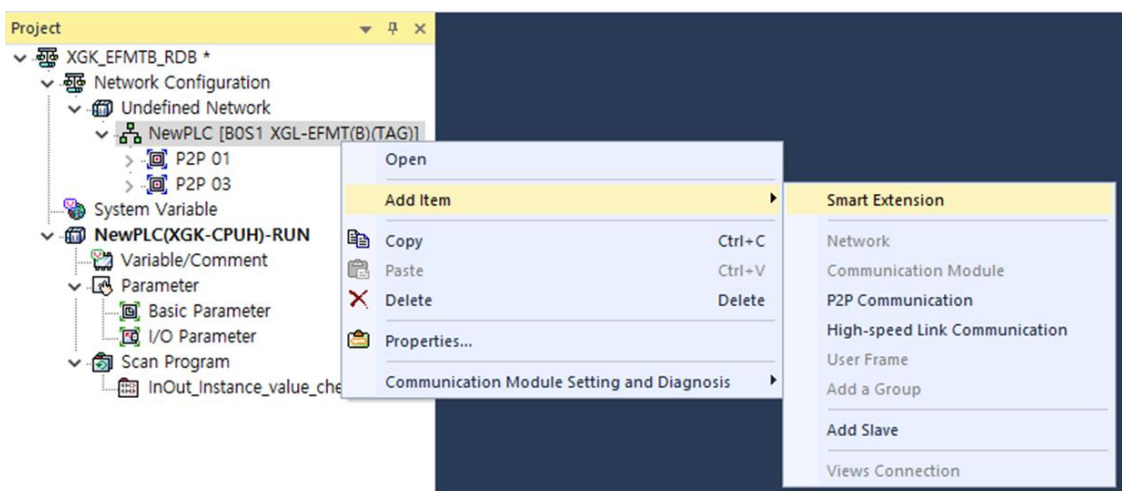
Project

XGK_EFMTB_RDB *
Network Configuration
Undefined Network
NewPLC [B0S1 XGL-EFMT(B)(TAG)]
P2P 01
P2P 03
System Variable
NewPLC(XGK-CPUH)-RUN
Variable/Comment
Parameter
Basic Parameter
I/O Parameter
Scan Program
InOut_Instance_value_che

Open
Add Item
Copy Ctrl+C
Paste Ctrl+V
Delete Delete
Properties...
Communication Module Setting and Diagnosis

Smart Extension
Network
Communication Module
P2P Communication
High-speed Link Communication
User Frame
Add a Group
Add Slave
Views Connection